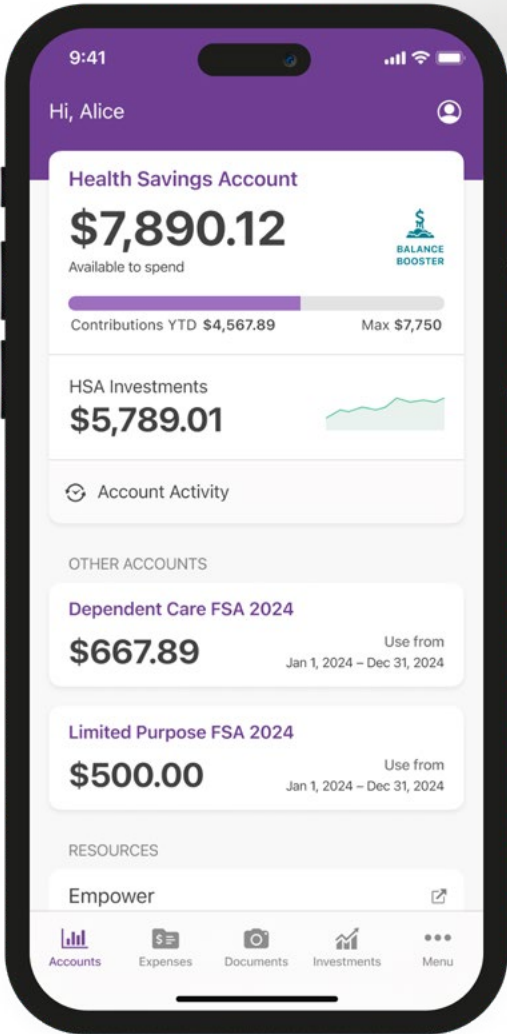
9:41

Hi, Alice

Health Savings Account
$7,890.12
Available to spend
BALANCE BOOSTER

Contributions YTD $4,567.89 Max $7,750

HSA Investments
$5,789.01

Account Activity

OTHER ACCOUNTS

Dependent Care FSA 2024
$667.89
Use from
Jan 1, 2024 – Dec 31, 2024

Limited Purpose FSA 2024
$500.00
Use from
Jan 1, 2024 – Dec 31, 2024

RESOURCES

Empower

Accounts Expenses Documents Investments Menu